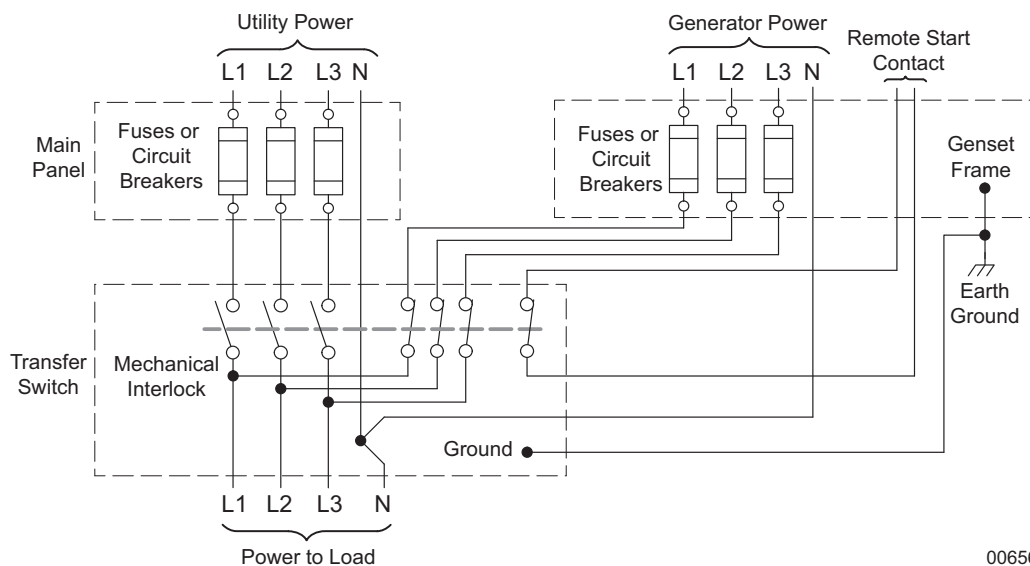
Utility Power

L1 L2 L3 N

Main Panel

Fuses or Circuit Breakers

Generator Power

L1 L2 L3 N

Remote Start Contact

Fuses or Circuit Breakers

Genset Frame

Earth Ground

Transfer Switch

Mechanical Interlock

Ground

L1 L2 L3 N

Power to Load

0065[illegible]